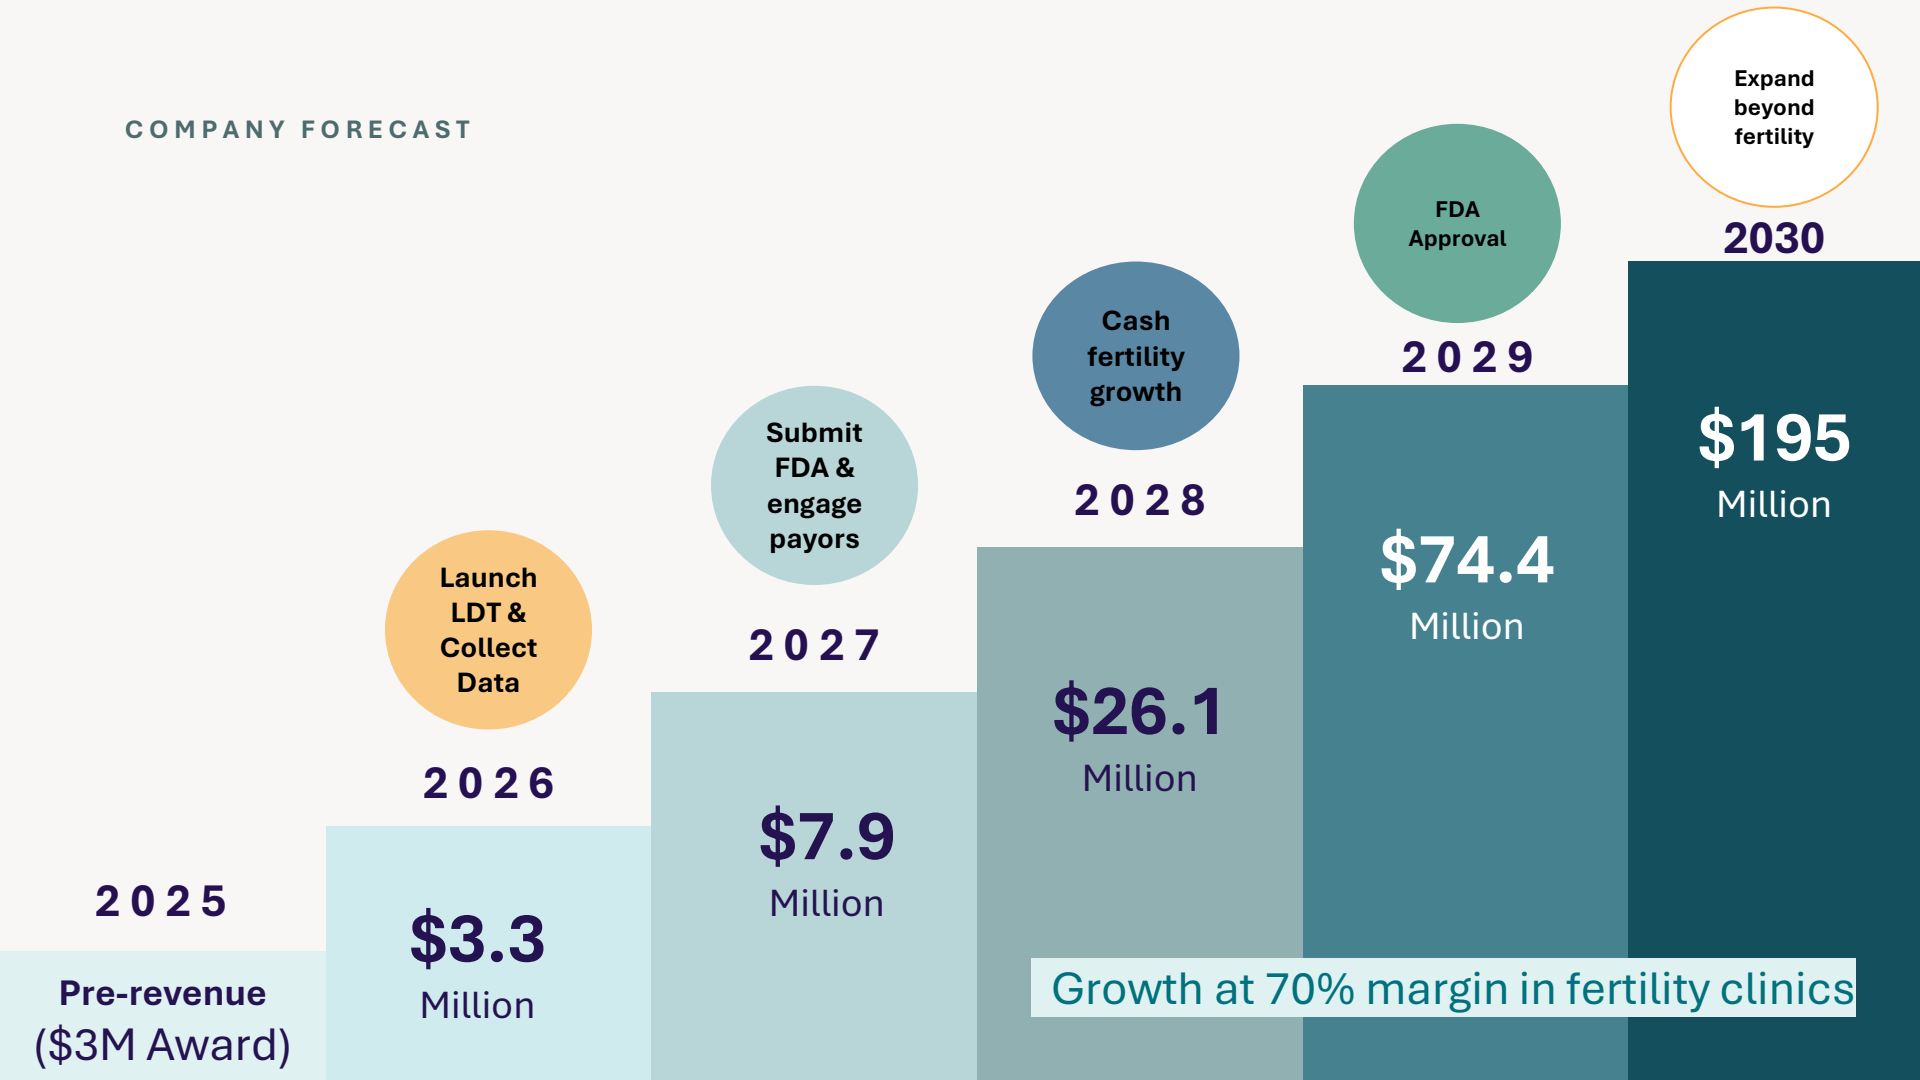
COMPANY FORECAST

2025

Pre-revenue
($3M Award)

Launch LDT & Collect Data

2026

$3.3
Million

Submit FDA & engage payors

2027

$7.9
Million

Cash fertility growth

2028

$26.1
Million

FDA Approval

2029

$74.4
Million

Expand beyond fertility

2030

$195
Million

Growth at 70% margin in fertility clinics